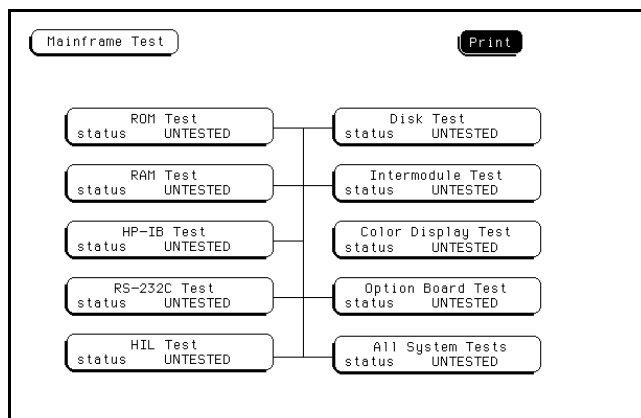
Mainframe Test

Print

ROM Test
status UNTESTED

RAM Test
status UNTESTED

HP-IB Test
status UNTESTED

RS-232C Test
status UNTESTED

HIL Test
status UNTESTED

Disk Test
status UNTESTED

Intermodule Test
status UNTESTED

Color Display Test
status UNTESTED

Option Board Test
status UNTESTED

All System Tests
status UNTESTED